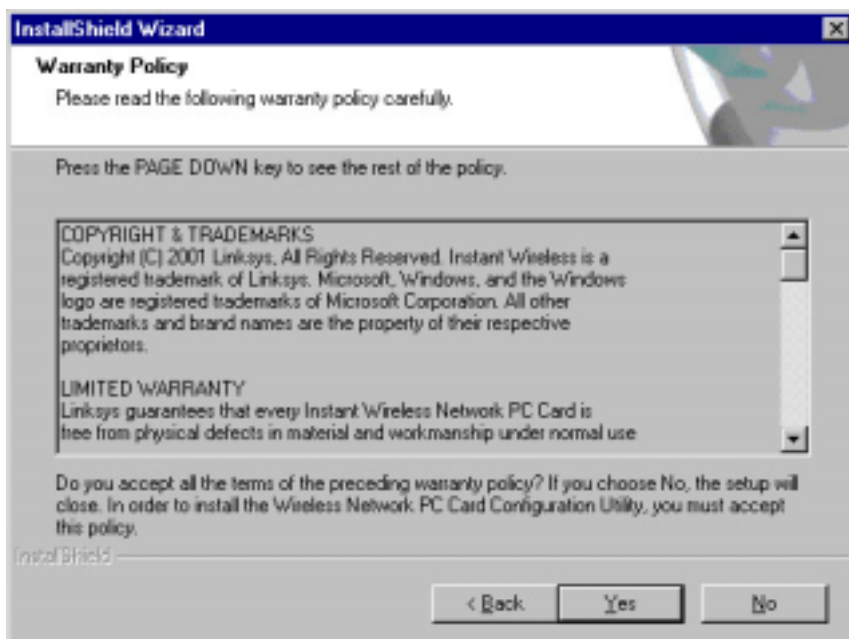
InstallShield Wizard

Warranty Policy

Please read the following warranty policy carefully.

Press the PAGE DOWN key to see the rest of the policy.

COPYRIGHT & TRADEMARKS
Copyright (C) 2001 Linksys, All Rights Reserved. Instant Wireless is a registered trademark of Linksys. Microsoft, Windows, and the Windows logo are registered trademarks of Microsoft Corporation. All other trademarks and brand names are the property of their respective proprietors.

LIMITED WARRANTY
Linksys guarantees that every Instant Wireless Network PC Card is free from physical defects in material and workmanship under normal use

Do you accept all the terms of the preceding warranty policy? If you choose No, the setup will close. In order to install the Wireless Network PC Card Configuration Utility, you must accept this policy.

InstallShield

< Back Yes No